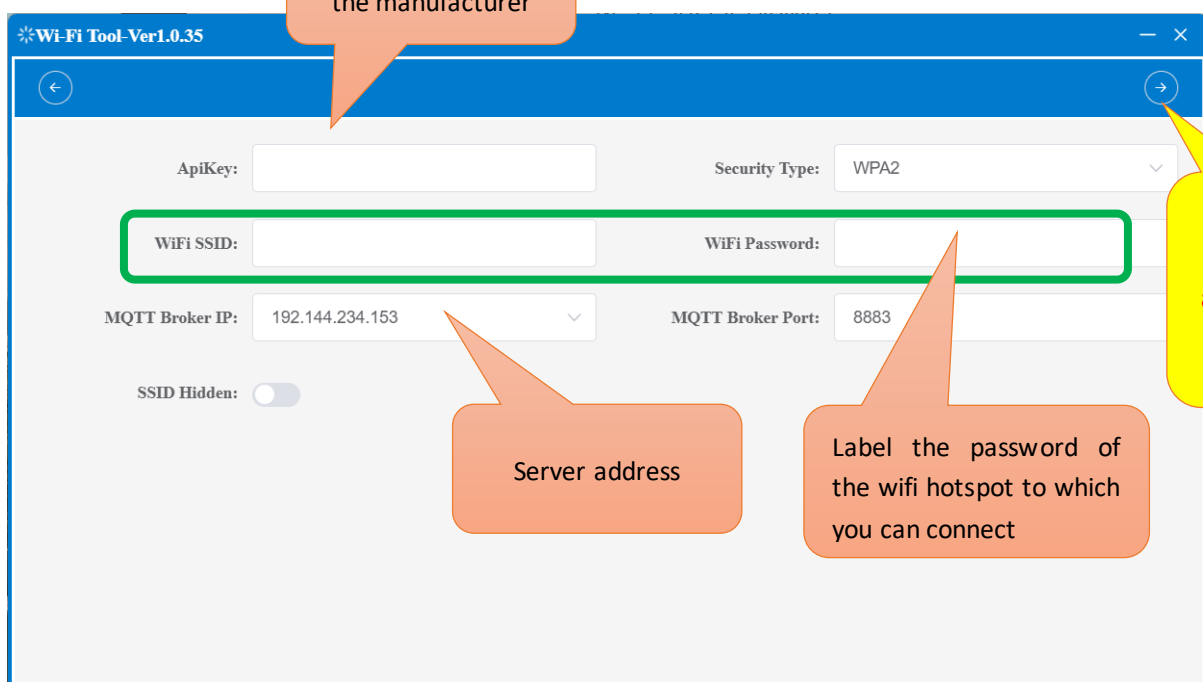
the manufacturer

Wi-Fi Tool-Ver1.0.35

ApiKey:

Security Type: WPA2

WiFi SSID:

WiFi Password:

MQTT Broker IP: 192.144.234.153

MQTT Broker Port: 8883

SSID Hidden:

Server address

Label the password of the wifi hotspot to which you can connect